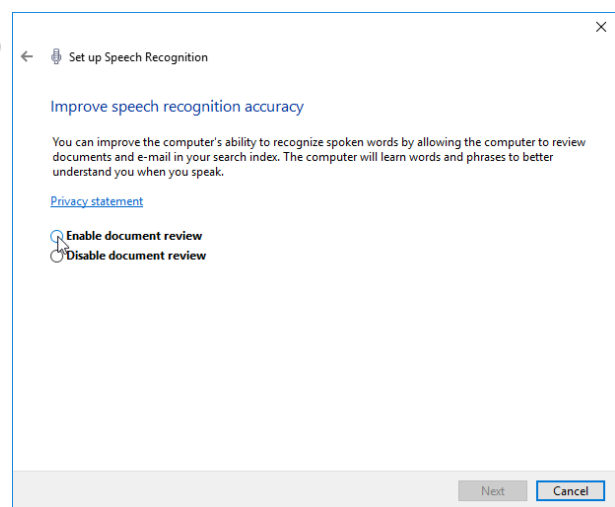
Set up Speech Recognition

Improve speech recognition accuracy

You can improve the computer's ability to recognize spoken words by allowing the computer to review documents and e-mail in your search index. The computer will learn words and phrases to better understand you when you speak.

Privacy statement

Enable document review
Disable document review

Next
Cancel